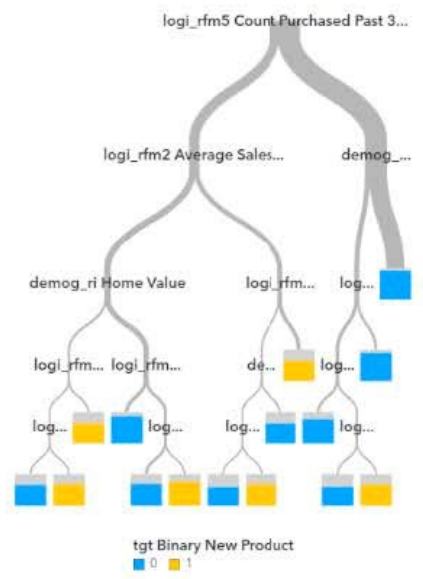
logi_rfm5 Count Purchased Past 3...

logi_rfm2 Average Sales...

demog_...

demog_ri Home Value

logi_rfm...

log...

logi_rfm...

logi_rfm...

de...

log...

log...

log...

log...

log...

tgt Binary New Product

0 1